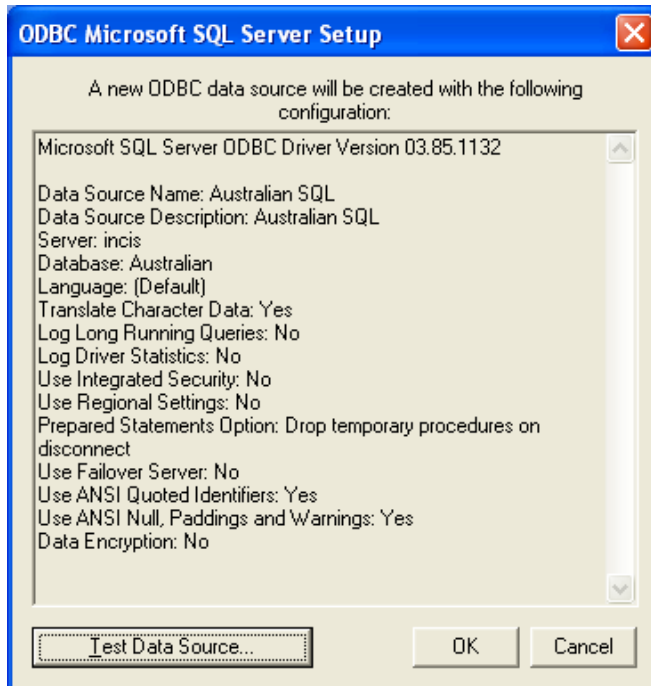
ODBC Microsoft SQL Server Setup

A new ODBC data source will be created with the following configuration:

Microsoft SQL Server ODBC Driver Version 03.85.1132

Data Source Name: Australian SQL
Data Source Description: Australian SQL
Server: incis
Database: Australian
Language: (Default)
Translate Character Data: Yes
Log Long Running Queries: No
Log Driver Statistics: No
Use Integrated Security: No
Use Regional Settings: No
Prepared Statements Option: Drop temporary procedures on disconnect
Use Failover Server: No
Use ANSI Quoted Identifiers: Yes
Use ANSI Null, Paddings and Warnings: Yes
Data Encryption: No

Test Data Source...

OK

Cancel